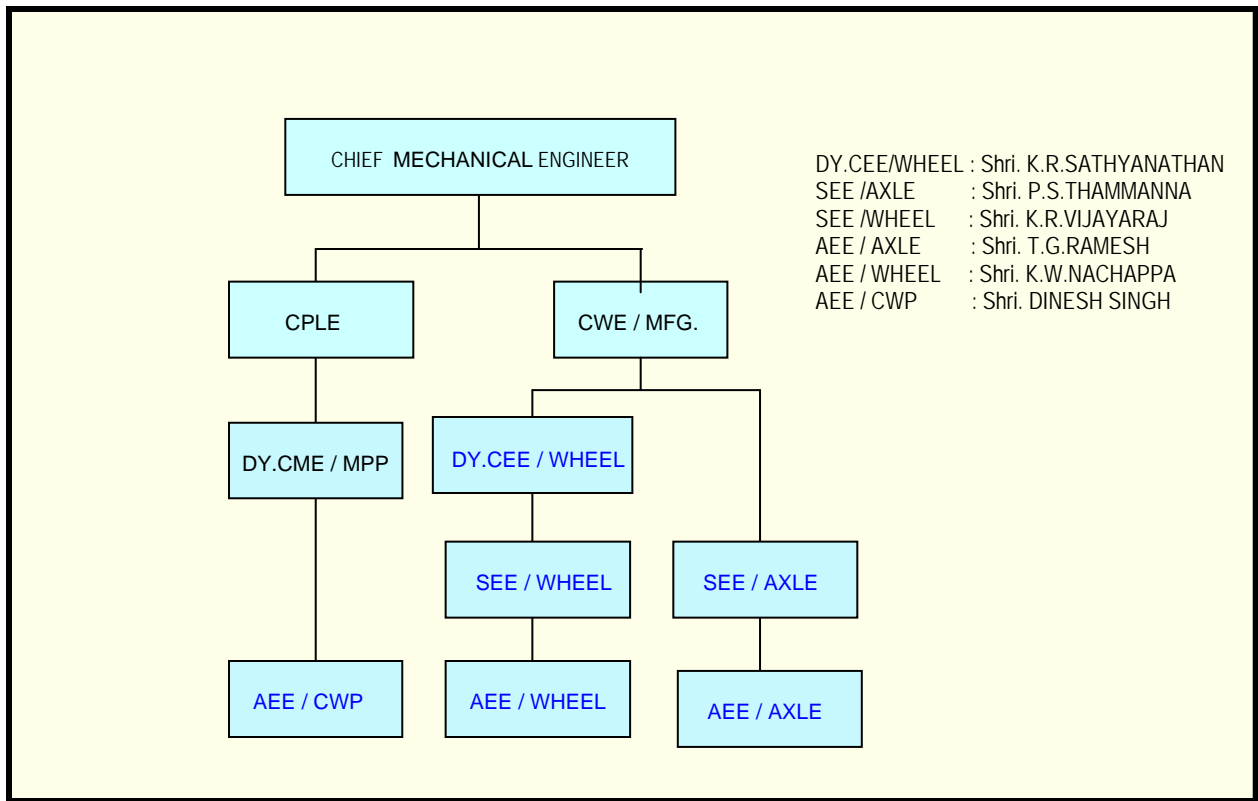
CHIEF MECHANICAL ENGINEER

DY.CEE/WHEEL : Shri. K.R.SATHYANATHAN
SEE /AXLE : Shri. P.S.THAMMANNA
SEE /WHEEL : Shri. K.R.VIJAYARAJ
AEE / AXLE : Shri. T.G.RAMESH
AEE / WHEEL : Shri. K.W.NACHAPPA
AEE / CWP : Shri. DINESH SINGH

CPLE

CWE / MFG.

DY.CME / MPP

DY.CEE / WHEEL

SEE / WHEEL

SEE / AXLE

AEE / CWP

AEE / WHEEL

AEE / AXLE